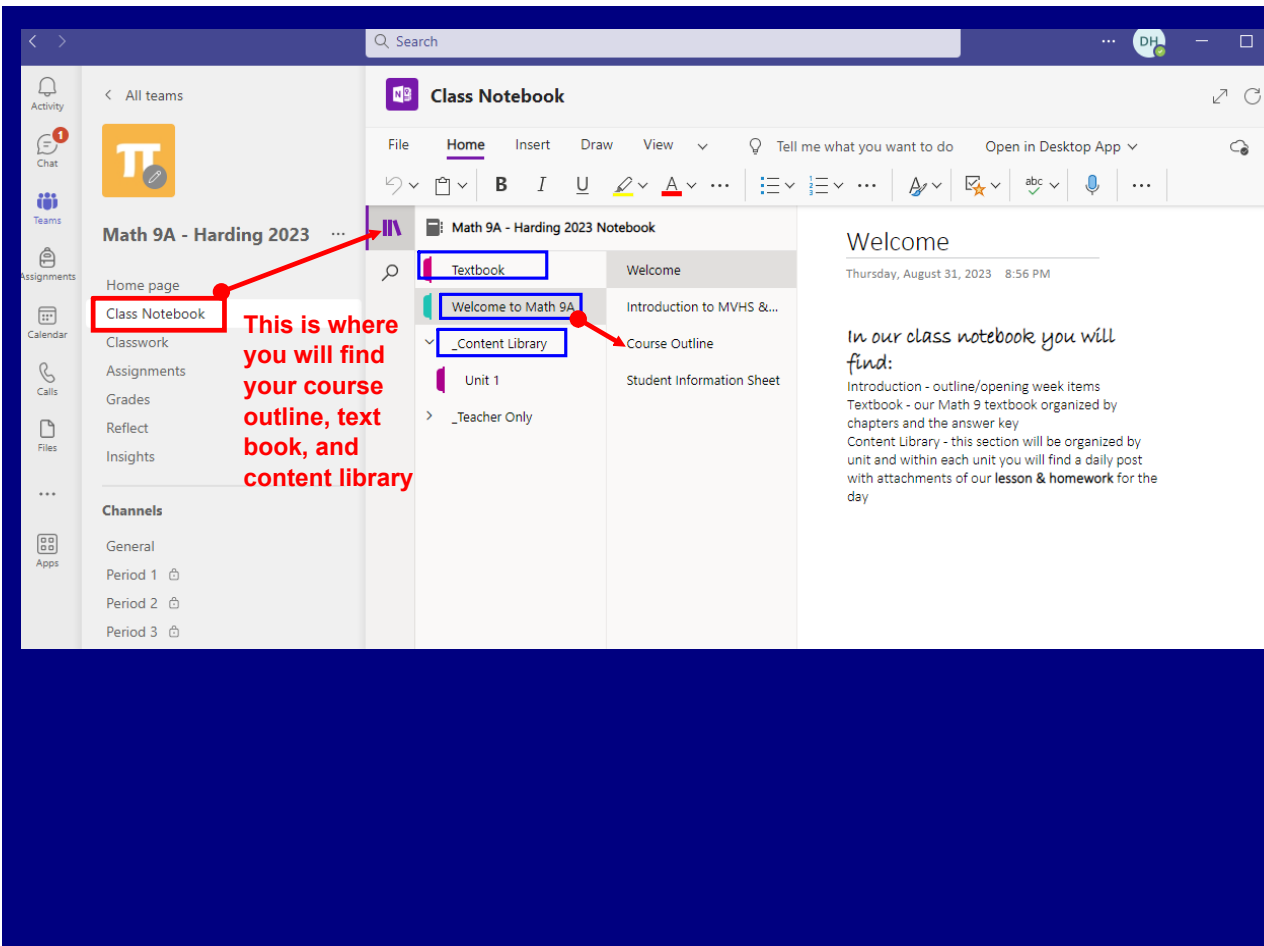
Search

DH

Activity

1
Chat

Teams

Assignments

Calendar

Calls

Files

...

Apps

All teams

Math 9A - Harding 2023 ...

Home page
Class Notebook
Classwork
Assignments
Grades
Reflect
Insights

Channels

General
Period 1
Period 2
Period 3

This is where you will find your course outline, text book, and content library

Class Notebook

File Home Insert Draw View Tell me what you want to do Open in Desktop App

B I U A ...

Math 9A - Harding 2023 Notebook

Textbook
Welcome to Math 9A
_Content Library
Unit 1
_Teacher Only

Welcome
Introduction to MVHS &...
Course Outline
Student Information Sheet

Welcome

Thursday, August 31, 2023 8:56 PM

In our class notebook you will find:

Introduction - outline/opening week items
Textbook - our Math 9 textbook organized by chapters and the answer key
Content Library - this section will be organized by unit and within each unit you will find a daily post with attachments of our lesson & homework for the day